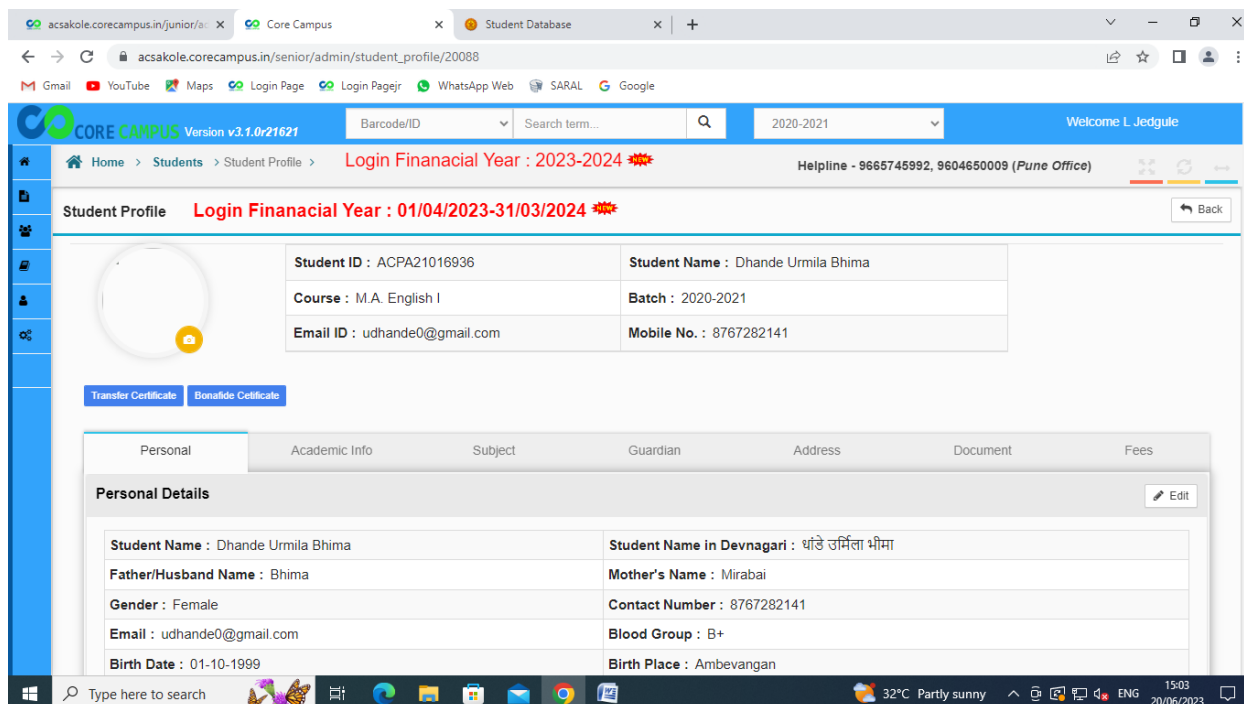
acsakole.corecampus.in/junior/ac × | Core Campus × | Student Database × | +

acsakole.corecampus.in/senior/admin/student_profile/20088

Gmail | YouTube | Maps | Login Page | Login Pagejr | WhatsApp Web | SARAL | Google

CORE CAMPUS Version v3.1.0r21621 | Barcode/ID | Search term... | 2020-2021 | Welcome L Jedgule

Home > Students > Student Profile > Login Finanacial Year : 2023-2024 NEW | Helpline - 9665745992, 9604650009 (Pune Office)

Student Profile Login Finanacial Year : 01/04/2023-31/03/2024 NEW | Back

| Student ID : ACPA21016936 | Student Name : Dhande Urmila Bhima |
|---|---|
| Course : M.A. English I | Batch : 2020-2021 |
| Email ID : udhande0@gmail.com | Mobile No. : 8767282141 |

Transfer Certificate | Bonafide Cetificate

Personal | Academic Info | Subject | Guardian | Address | Document | Fees

Personal Details | Edit

| Student Name : Dhande Urmila Bhima | Student Name in Devnagari : धांडे उर्मिला भीमा |
|---|---|
| Father/Husband Name : Bhima | Mother's Name : Mirabai |
| Gender : Female | Contact Number : 8767282141 |
| Email : udhande0@gmail.com | Blood Group : B+ |
| Birth Date : 01-10-1999 | Birth Place : Ambevangan |

Type here to search | 32°C Partly sunny | ENG | 15:03 | 20/06/2023